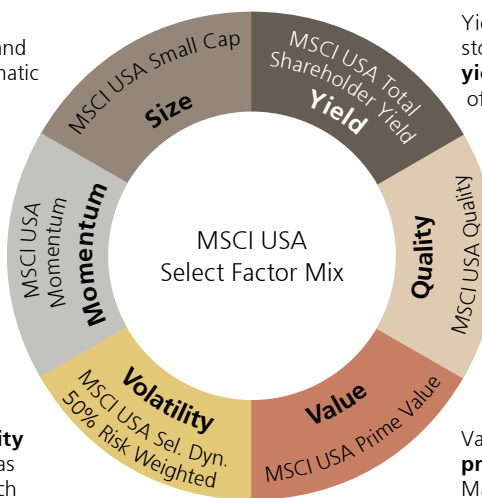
and
matic

Yi
sto
yi
of

Size
MSCI USA Small Cap

MSCI USA Total
Shareholder Yield
Yield

Momentum
MSCI USA
Momentum

MSCI USA
Select Factor Mix

Quality
MSCI USA Quality

Volatility
MSCI USA Sel. Dyn.
50% Risk Weighted

Value
MSCI USA Prime Value

ity
as
ch

Va
pr
M